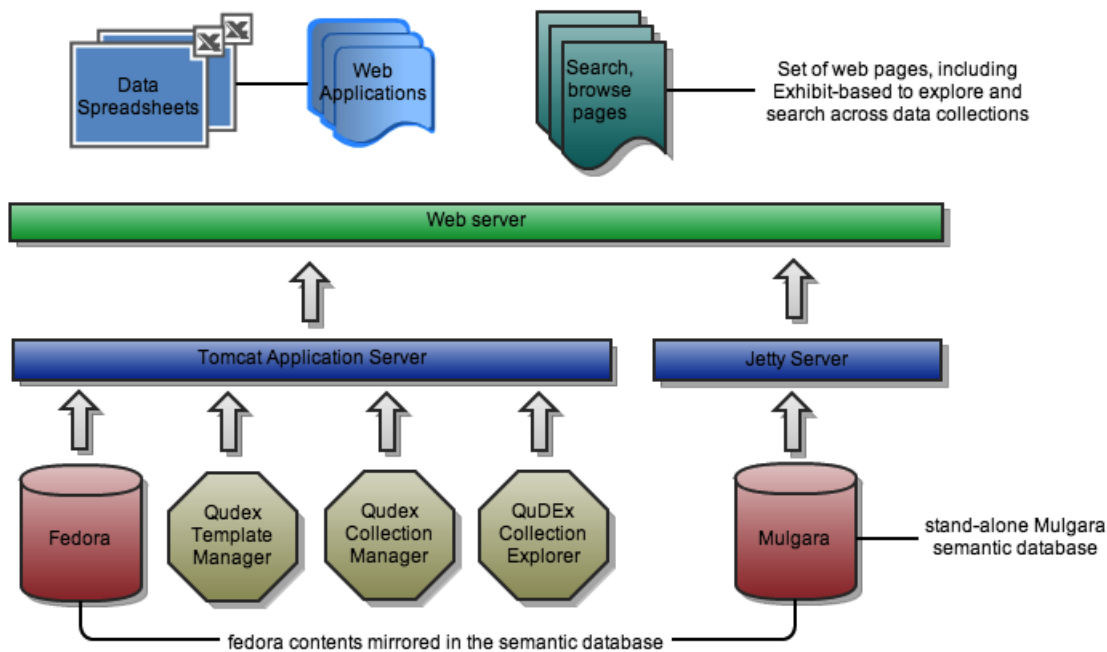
Data Spreadsheets

Web Applications

Search, browse pages

Set of web pages, including Exhibit-based to explore and search across data collections

Web server

Tomcat Application Server

Jetty Server

Fedora

Qudex Template Manager

Qudex Collection Manager

QuDEx Collection Explorer

Mulgara

stand-alone Mulgara semantic database

fedora contents mirrored in the semantic database